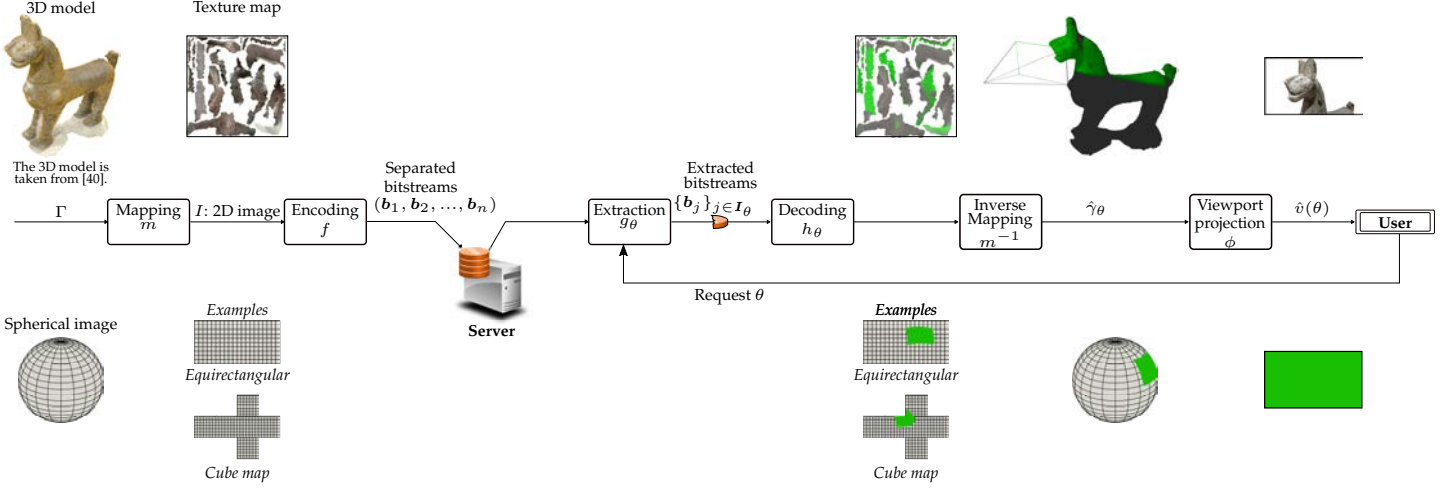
3D model

Texture map

The 3D model is taken from [40].

$\Gamma$

Mapping $m$

$I$: 2D image

Encoding $f$

Separated bitstreams $(\boldsymbol{b}_1, \boldsymbol{b}_2, \ldots, \boldsymbol{b}_n)$

Server

Extraction $g_\theta$

Extracted bitstreams $\{\boldsymbol{b}_j\}_{j \in \boldsymbol{I}_\theta}$

Decoding $h_\theta$

Inverse Mapping $m^{-1}$

$\hat{\gamma}_\theta$

Viewport projection $\phi$

$\hat{v}(\theta)$

User

Request $\theta$

Spherical image

Examples

Equirectangular

Cube map

Examples

Equirectangular

Cube map